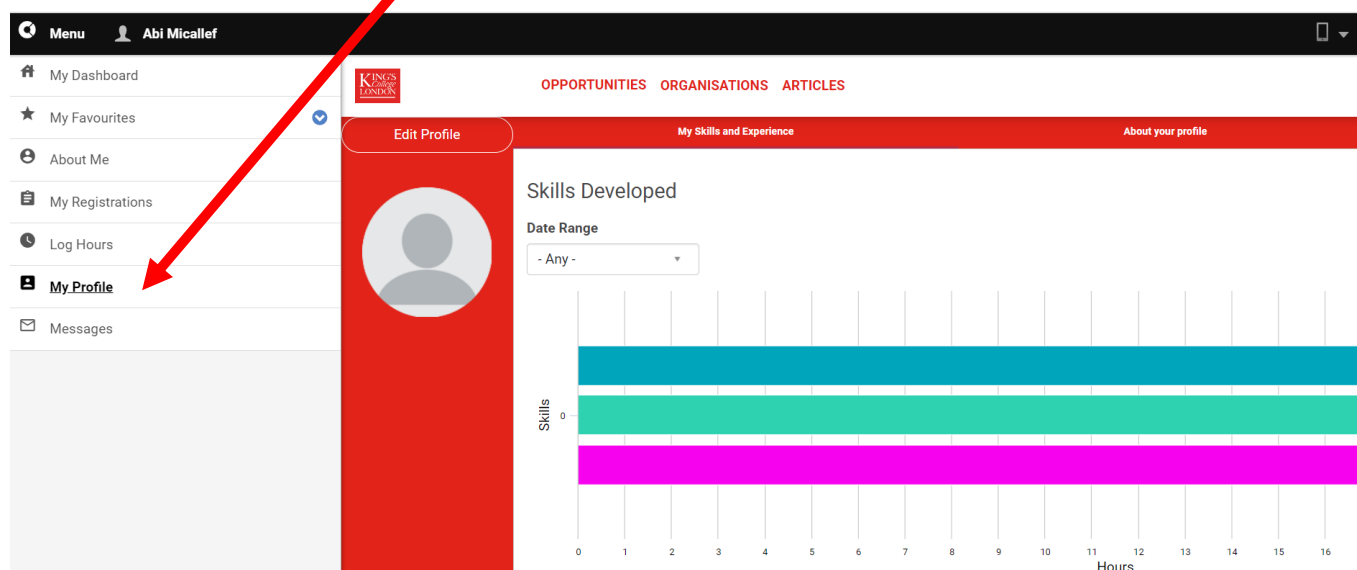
Menu Abi Micallef

My Dashboard
My Favourites
About Me
My Registrations
Log Hours
My Profile
Messages

KING'S College LONDON

OPPORTUNITIES ORGANISATIONS ARTICLES

Edit Profile

My Skills and Experience

About your profile

Skills Developed

Date Range

- Any -

Skills

0

0 1 2 3 4 5 6 7 8 9 10 11 12 13 14 15 16

Hours